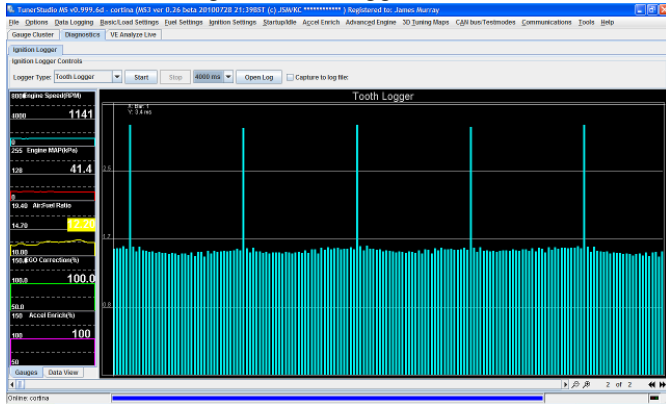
TunerStudio MS v0.999.6d - cortina (MS3 ver 0.26 beta 20100728 21:39BST (c) JSM/KC ************ ) Registered to: James Murray

File Options Data Logging Basic/Load Settings Fuel Settings Ignition Settings Startup/Idle Accel Enrich Advanced Engine 3D Tuning Maps CAN bus/Testmodes Communications Tools Help

Gauge Cluster Diagnostics VE Analyze Live

Ignition Logger

Ignition Logger Controls

Logger Type: Tooth Logger Start Stop 4000 ms Open Log Capture to log file:

8000 Engine Speed(RPM)
1000 1141

255 Engine MAP(kPa)
120 41.4

AirFuel Ratio
19.40
14.70 17.70
10.00

150.0 EGO Correction(%)
100.0 100.0
50.0

150 Accel Enrich(%)
100 100
50

Gauges Data View

Tooth Logger

X: Bar: 1
Y: 3.4 ms

1.6

1.2

0.8

2 of 2

Online: cortina